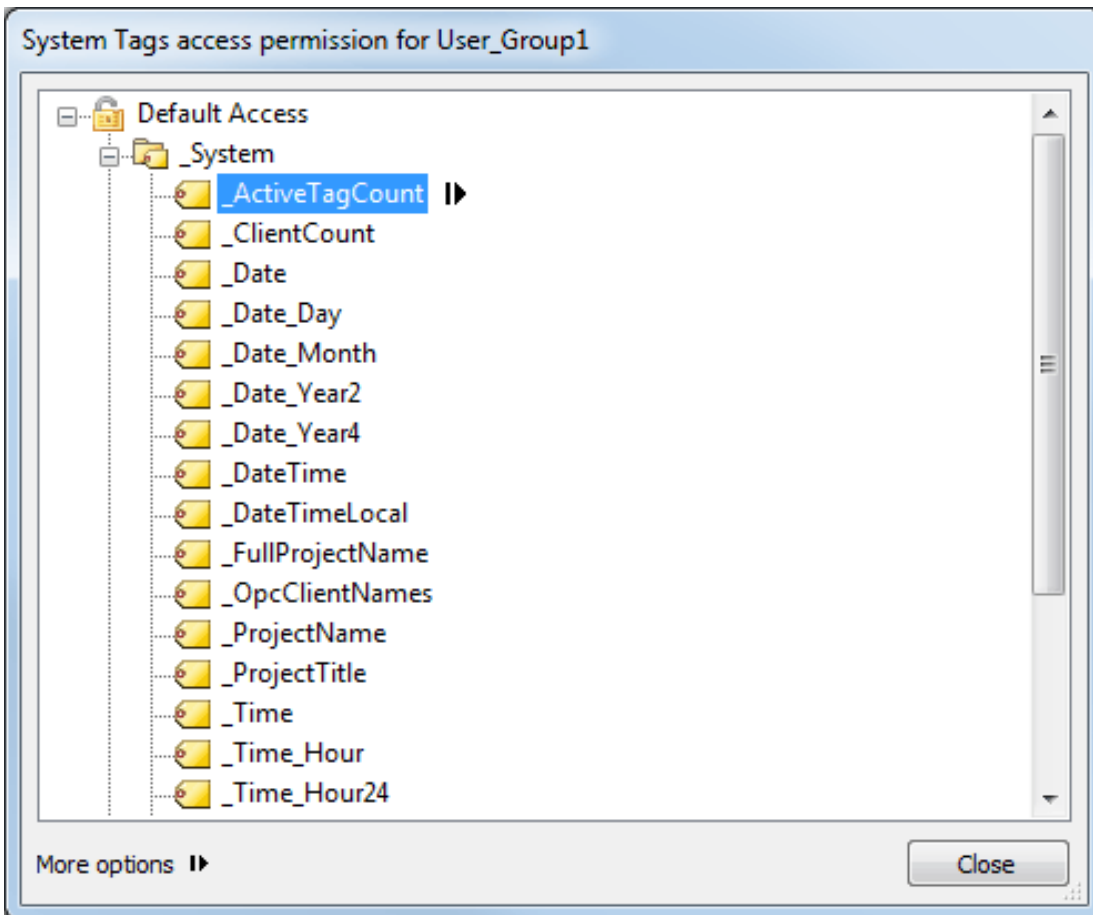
System Tags access permission for User_Group1

Default Access
_System
_ActiveTagCount
_ClientCount
_Date
_Date_Day
_Date_Month
_Date_Year2
_Date_Year4
_DateTime
_DateTimeLocal
_FullProjectName
_OpcClientNames
_ProjectName
_ProjectTitle
_Time
_Time_Hour
_Time_Hour24

More options

Close